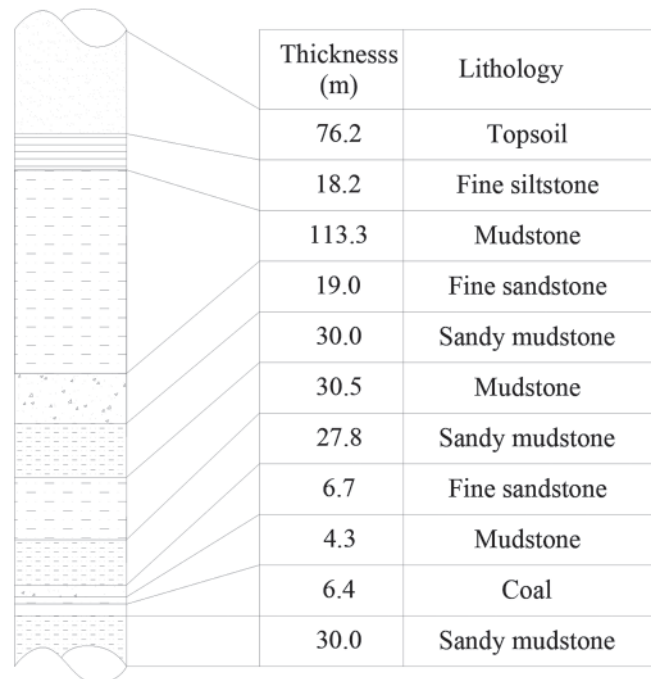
| Thicknesss (m) | Lithology |
|---|---|
| 76.2 | Topsoil |
| 18.2 | Fine siltstone |
| 113.3 | Mudstone |
| 19.0 | Fine sandstone |
| 30.0 | Sandy mudstone |
| 30.5 | Mudstone |
| 27.8 | Sandy mudstone |
| 6.7 | Fine sandstone |
| 4.3 | Mudstone |
| 6.4 | Coal |
| 30.0 | Sandy mudstone |